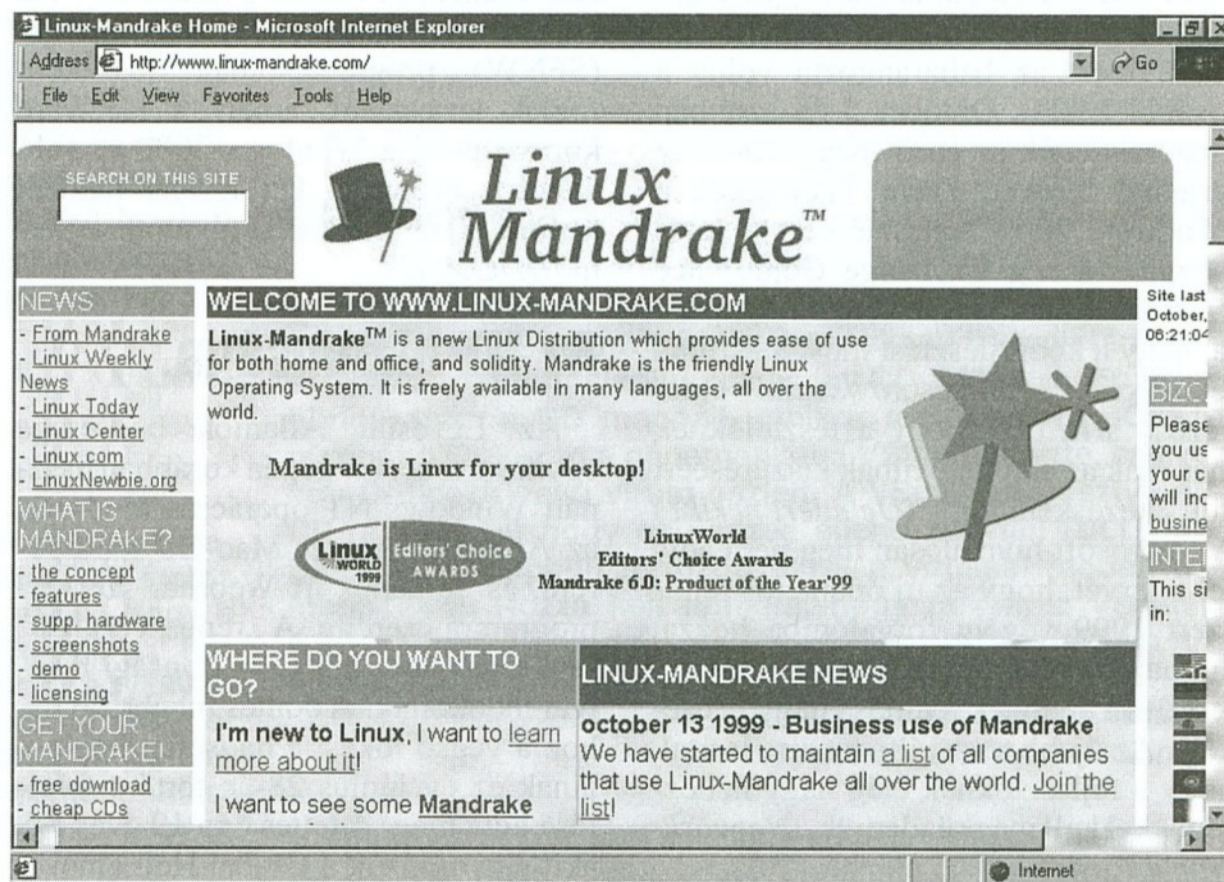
Linux-Mandrake Home - Microsoft Internet Explorer

Address http://www.linux-mandrake.com/

Go

File Edit View Favorites Tools Help

SEARCH ON THIS SITE

Linux Mandrake™

NEWS
- From Mandrake
- Linux Weekly News
- Linux Today
- Linux Center
- Linux.com
- LinuxNewbie.org

WHAT IS MANDRAKE?
- the concept
- features
- supp. hardware
- screenshots
- demo
- licensing

GET YOUR MANDRAKE!
- free download
- cheap CDs

WELCOME TO WWW.LINUX-MANDRAKE.COM

Linux-Mandrake™ is a new Linux Distribution which provides ease of use for both home and office, and solidity. Mandrake is the friendly Linux Operating System. It is freely available in many languages, all over the world.

Mandrake is Linux for your desktop!

Linux WORLD 1999 Editors' Choice AWARDS

LinuxWorld
Editors' Choice Awards
Mandrake 6.0: Product of the Year'99

WHERE DO YOU WANT TO GO?

I'm new to Linux, I want to learn more about it!

I want to see some Mandrake

LINUX-MANDRAKE NEWS

october 13 1999 - Business use of Mandrake
We have started to maintain a list of all companies that use Linux-Mandrake all over the world. Join the list!

Site last
October,
06:21:04

BIZC
Please
you us
your c
will inc
busine

INTE
This si
in:

Internet